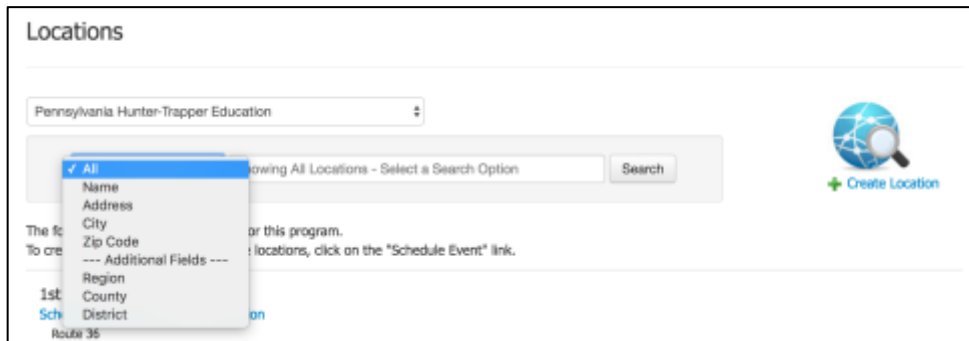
Locations

Pennsylvania Hunter-Trapper Education

✓ All
Name
Address
City
Zip Code
--- Additional Fields ---
Region
County
District

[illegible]owing All Locations - Select a Search Option

Search

Create Location

The fo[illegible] or this program.
To cre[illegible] e locations, click on the "Schedule Event" link.

1st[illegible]
Sch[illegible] on
Route 35